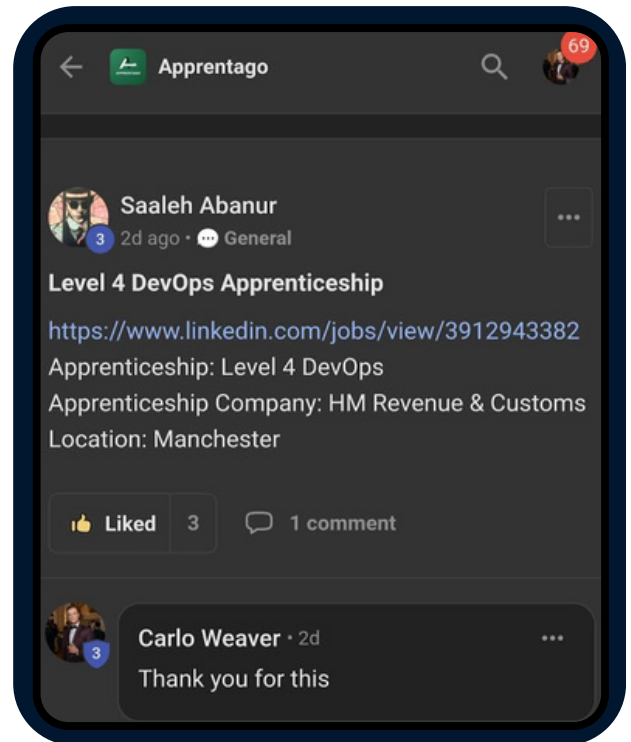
Apprentago

69

Saaleh Abanur
3
2d ago • General

Level 4 DevOps Apprenticeship

https://www.linkedin.com/jobs/view/3912943382
Apprenticeship: Level 4 DevOps
Apprenticeship Company: HM Revenue & Customs
Location: Manchester

Liked 3

1 comment

3
Carlo Weaver • 2d
Thank you for this